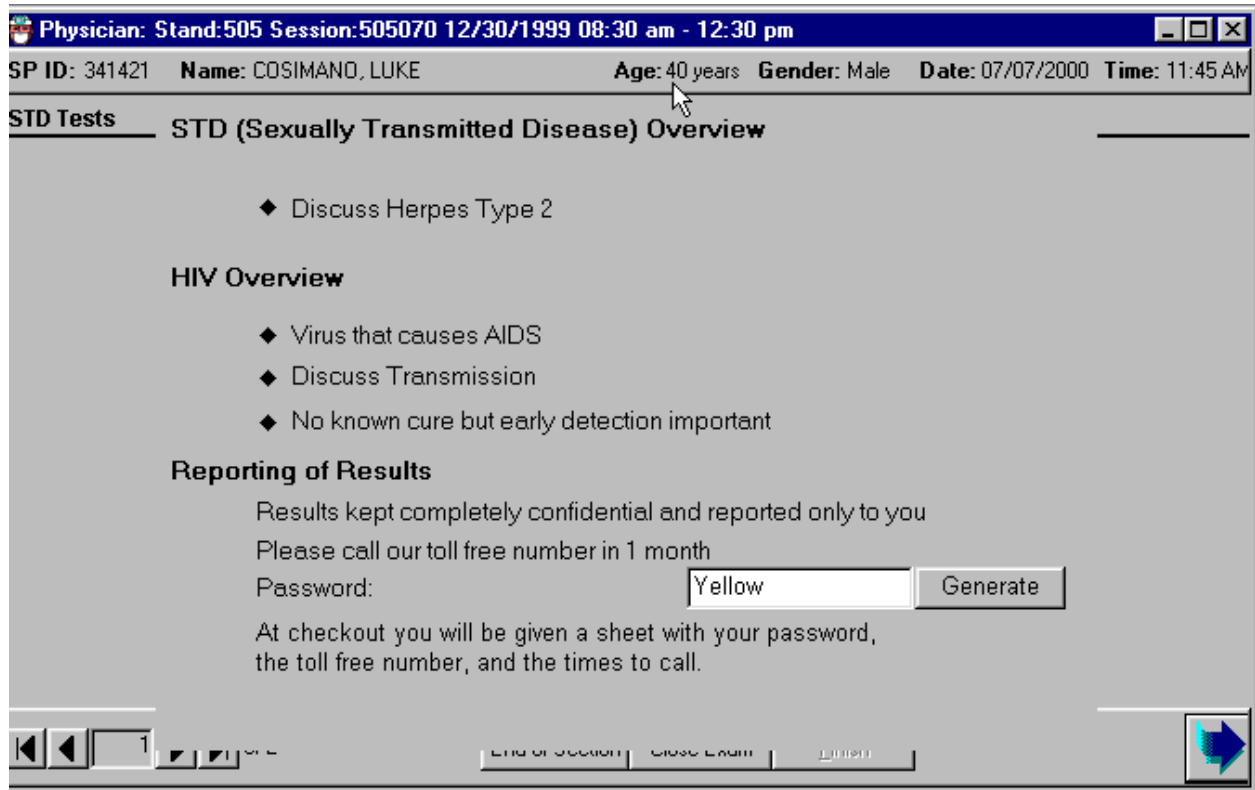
Physician: Stand:505 Session:505070 12/30/1999 08:30 am - 12:30 pm

SP ID: 341421 Name: COSIMANO, LUKE Age: 40 years Gender: Male Date: 07/07/2000 Time: 11:45 AM

STD Tests

STD (Sexually Transmitted Disease) Overview

◆ Discuss Herpes Type 2

HIV Overview

◆ Virus that causes AIDS

◆ Discuss Transmission

◆ No known cure but early detection important

Reporting of Results

Results kept completely confidential and reported only to you

Please call our toll free number in 1 month

Password: Yellow Generate

At checkout you will be given a sheet with your password, the toll free number, and the times to call.

1 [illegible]

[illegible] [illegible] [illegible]